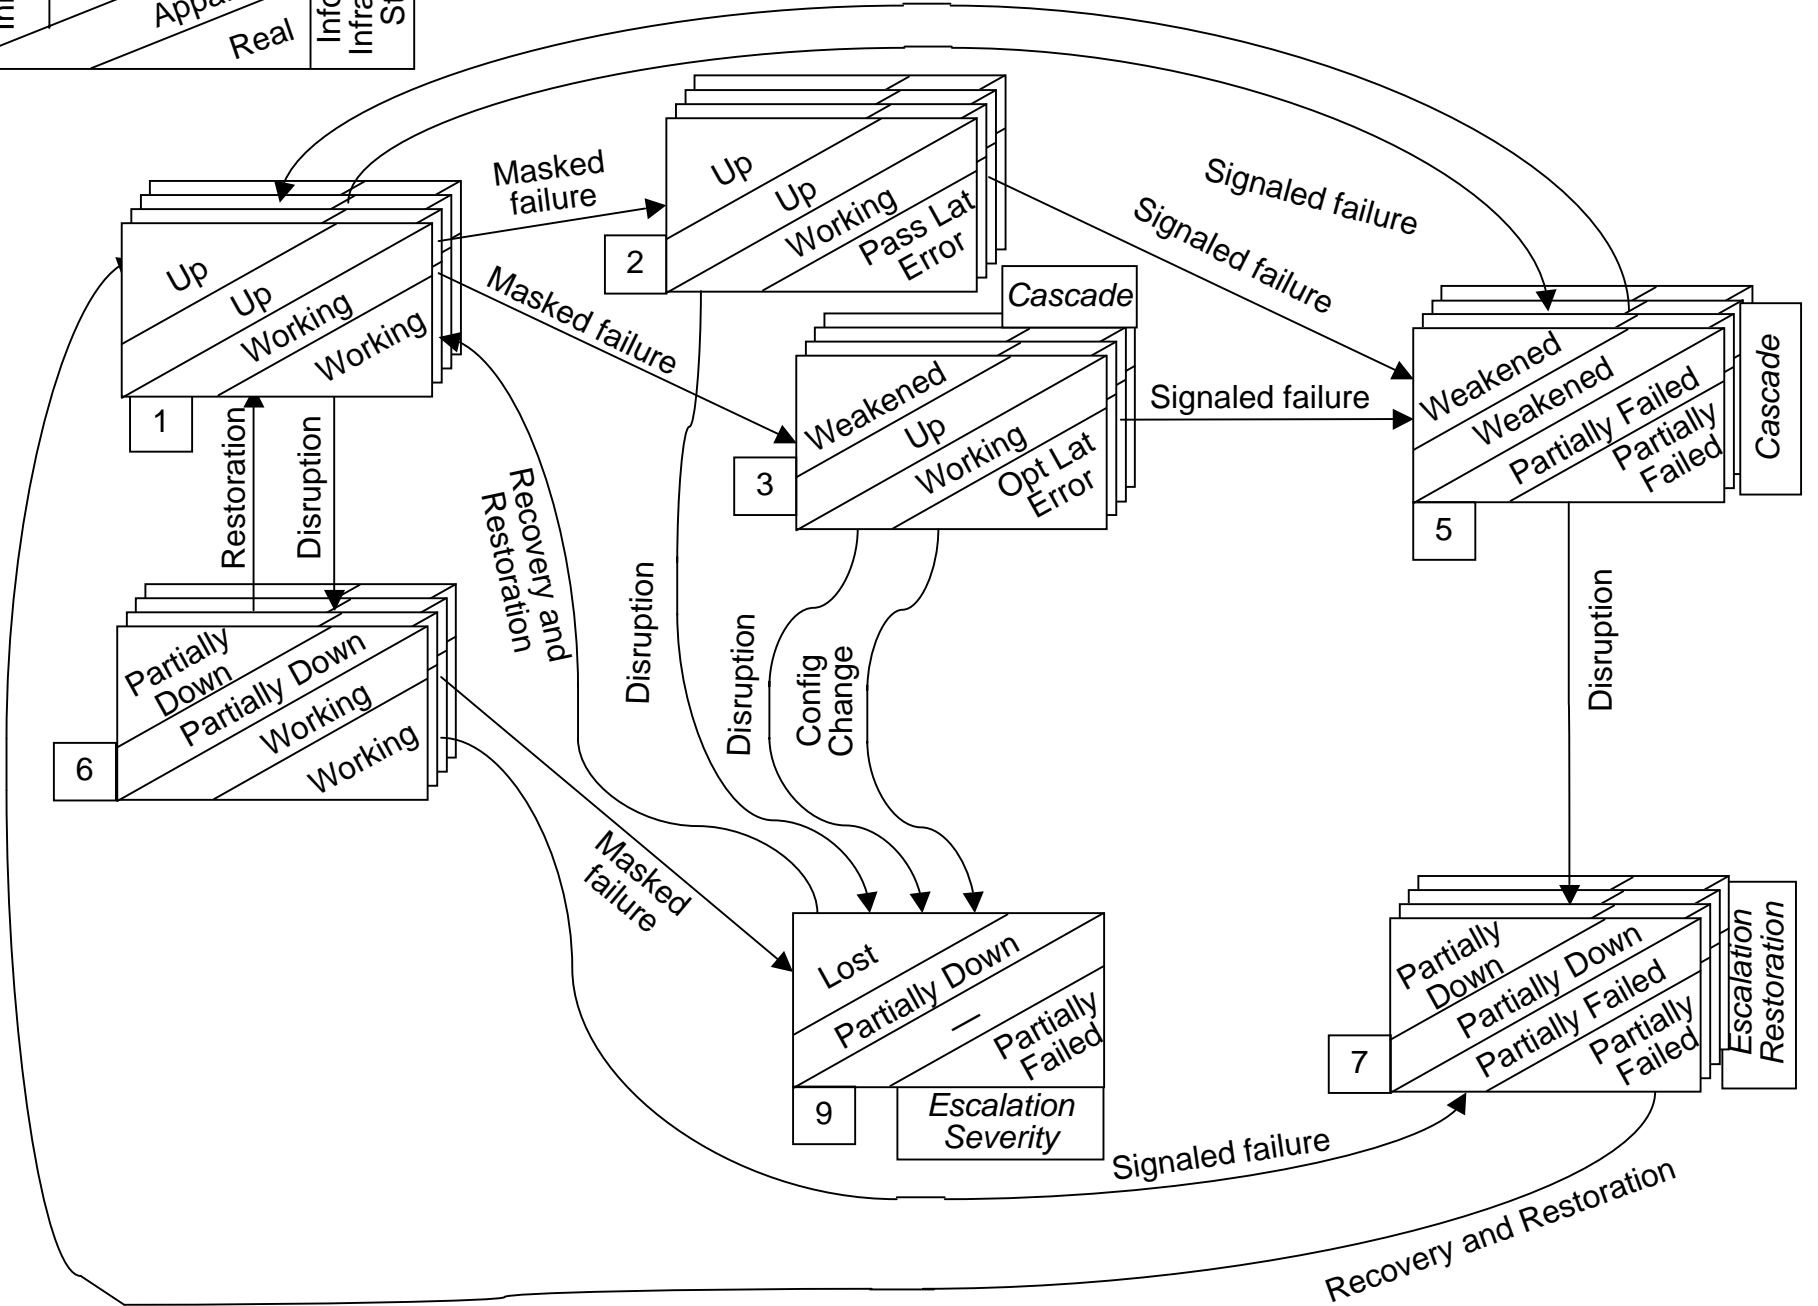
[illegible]
Appa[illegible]
Real
Info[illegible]
Infra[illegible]
St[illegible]

Masked failure

Up
Up
Working
Pass Lat Error
2

Signaled failure

Signaled failure

Up
Up
Working
Working
1

Masked failure

Cascade

Weakened
Up
Working
Opt Lat Error
3

Signaled failure

Weakened
Weakened
Partially Failed
Partially Failed
Cascade
5

Restoration

Disruption

Recovery and Restoration

Disruption

Disruption

Config Change

Disruption

Partially Down
Partially Down
Working
Working
6

Masked failure

Lost
Partially Down
—
Partially Failed
9
Escalation Severity

Partially Down
Partially Down
Partially Failed
Partially Failed
Escalation Restoration
7

Signaled failure

Recovery and Restoration